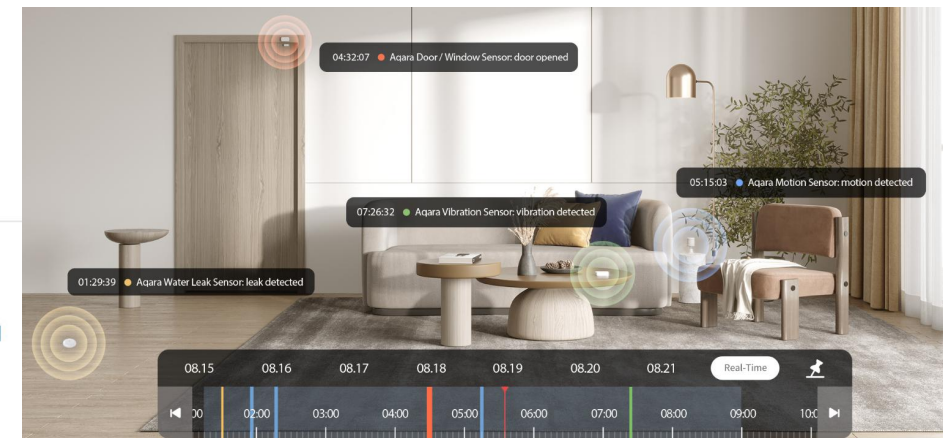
04:32:07 Aqara Door / Window Sensor: door opened

05:15:03 Aqara Motion Sensor: motion detected

07:26:32 Aqara Vibration Sensor: vibration detected

01:29:39 Aqara Water Leak Sensor: leak detected

08.15 08.16 08.17 08.18 08.19 08.20 08.21 Real-Time

00 02:00 03:00 04:00 05:00 06:00 07:00 08:00 09:00 10:0